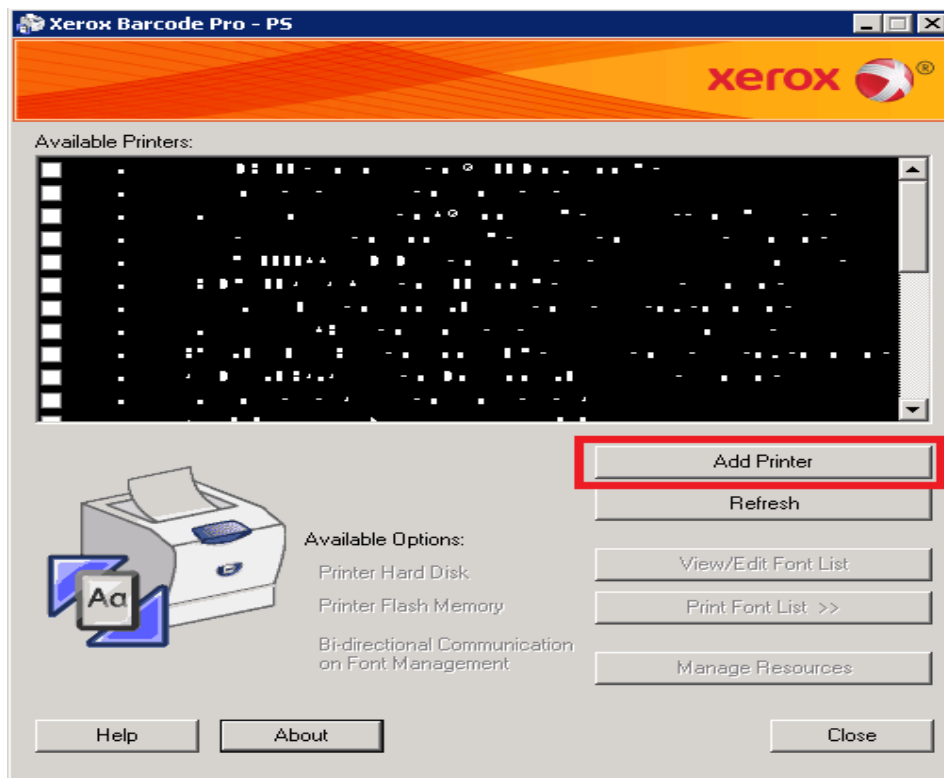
Xerox Barcode Pro - PS

xerox®

Available Printers:

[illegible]

Add Printer

Refresh

Aa

Available Options:

Printer Hard Disk

Printer Flash Memory

Bi-directional Communication on Font Management

View/Edit Font List

Print Font List >>

Manage Resources

Help

About

Close